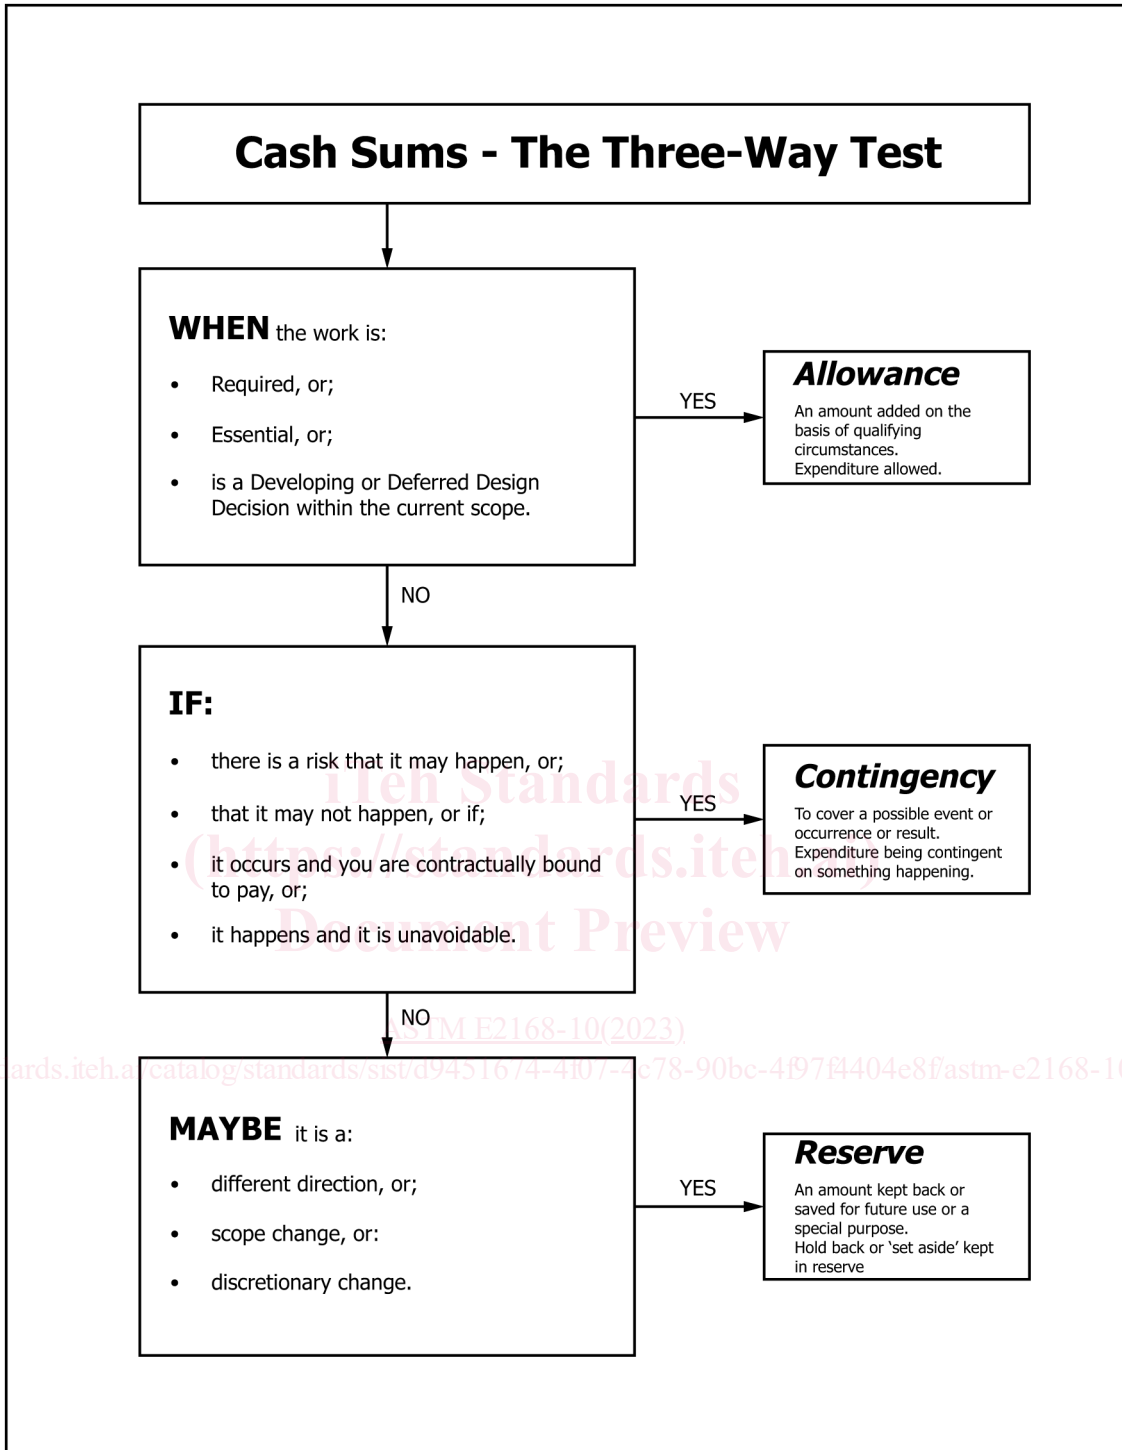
Cash Sums - The Three-Way Test

WHEN the work is:

- Required, or;
- Essential, or;
- is a Developing or Deferred Design Decision within the current scope.

YES

Allowance
An amount added on the basis of qualifying circumstances. Expenditure allowed.

NO

IF:

- there is a risk that it may happen, or;
- that it may not happen, or if;
- it occurs and you are contractually bound to pay, or;
- it happens and it is unavoidable.

YES

Contingency
To cover a possible event or occurrence or result. Expenditure being contingent on something happening.

iTeh Standards
(https://standards.iteh.ai)
Document Preview

NO

ASTM E2168-10(2023)

https://standards.iteh.ai/catalog/standards/sist/d9451674-4f07-4c78-90bc-4f97f4404e8f/astm-e2168-10

MAYBE it is a:

- different direction, or;
- scope change, or:
- discretionary change.

YES

Reserve
An amount kept back or saved for future use or a special purpose. Hold back or 'set aside' kept in reserve